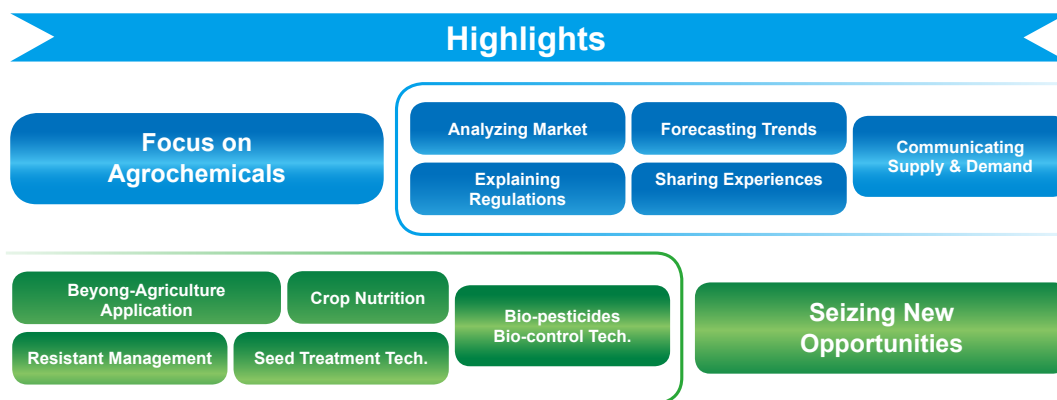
Highlights

Focus on Agrochemicals

Analyzing Market

Forecasting Trends

Explaining Regulations

Sharing Experiences

Communicating Supply & Demand

Beyong-Agriculture Application

Crop Nutrition

Resistant Management

Seed Treatment Tech.

Bio-pesticides Bio-control Tech.

Seizing New Opportunities